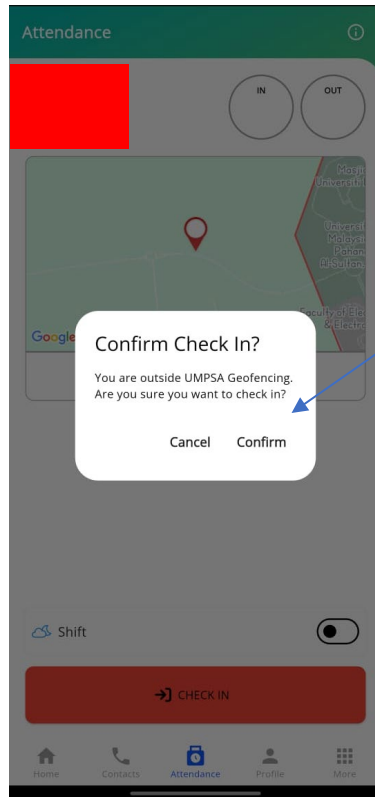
Attendance

IN

OUT

Masjid Universiti

Universiti Malaysia Pahang Al-Sultan

Faculty of Ele & Electr

Google

Confirm Check In?

You are outside UMPSA Geofencing. Are you sure you want to check in?

Cancel Confirm

Shift

CHECK IN

Home Contacts Attendance Profile More